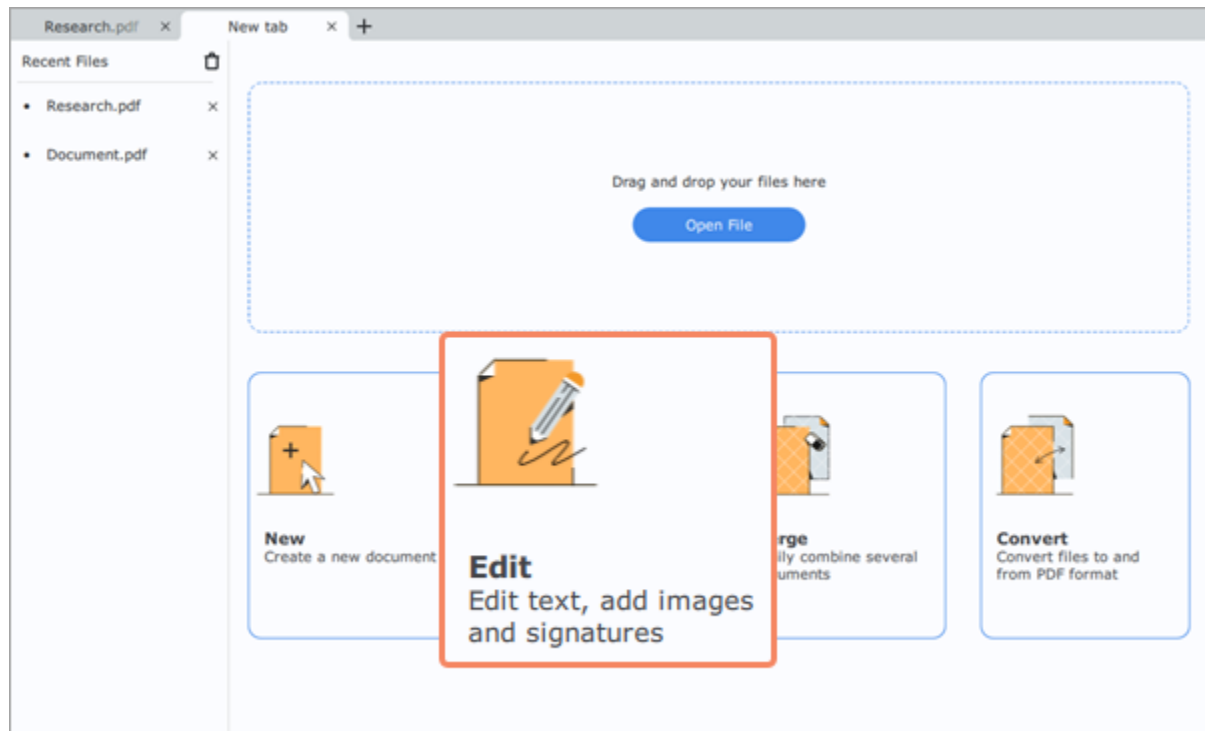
Research.pdf ×
New tab ×
+

Recent Files

• Research.pdf ×

• Document.pdf ×

Drag and drop your files here

Open File

New
Create a new document

Edit
Edit text, add images and signatures

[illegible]rge
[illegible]ily combine several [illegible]uments

Convert
Convert files to and from PDF format